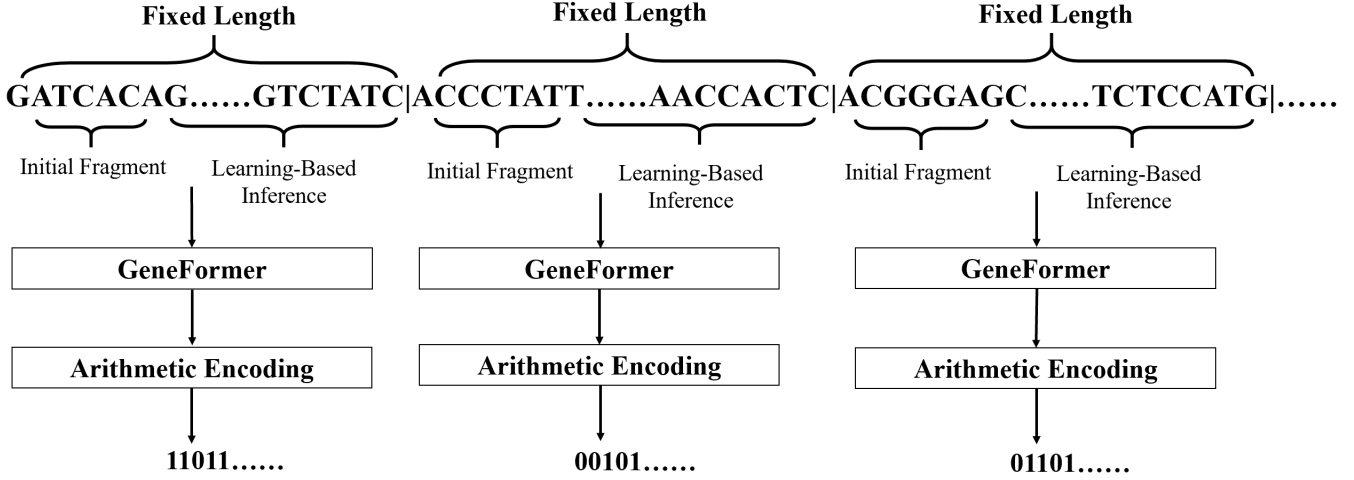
Fixed Length

Fixed Length

Fixed Length

GATCACAG……GTCTATC|ACCCTATT……AACCACTC|ACGGGAGC……TCTCCATG|……

Initial Fragment

Learning-Based Inference

GeneFormer

Arithmetic Encoding

11011……

Initial Fragment

Learning-Based Inference

GeneFormer

Arithmetic Encoding

00101……

Initial Fragment

Learning-Based Inference

GeneFormer

Arithmetic Encoding

01101……